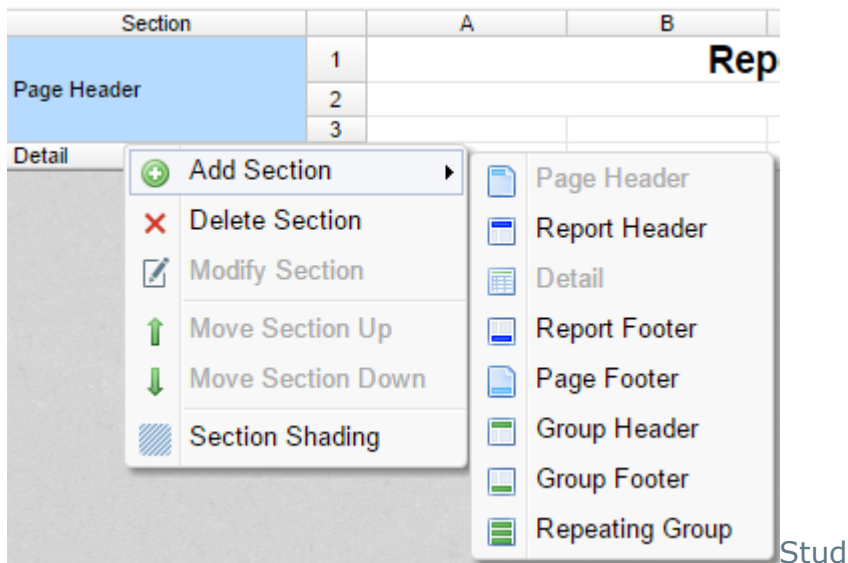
| Section | | A | B |
|---|---|---|---|
| Page Header | 1 | Rep | |
| | 2 | | |
| | 3 | | |
| Detail | | | |

Add Section
Delete Section
Modify Section
Move Section Up
Move Section Down
Section Shading

Page Header
Report Header
Detail
Report Footer
Page Footer
Group Header
Group Footer
Repeating Group

Stud